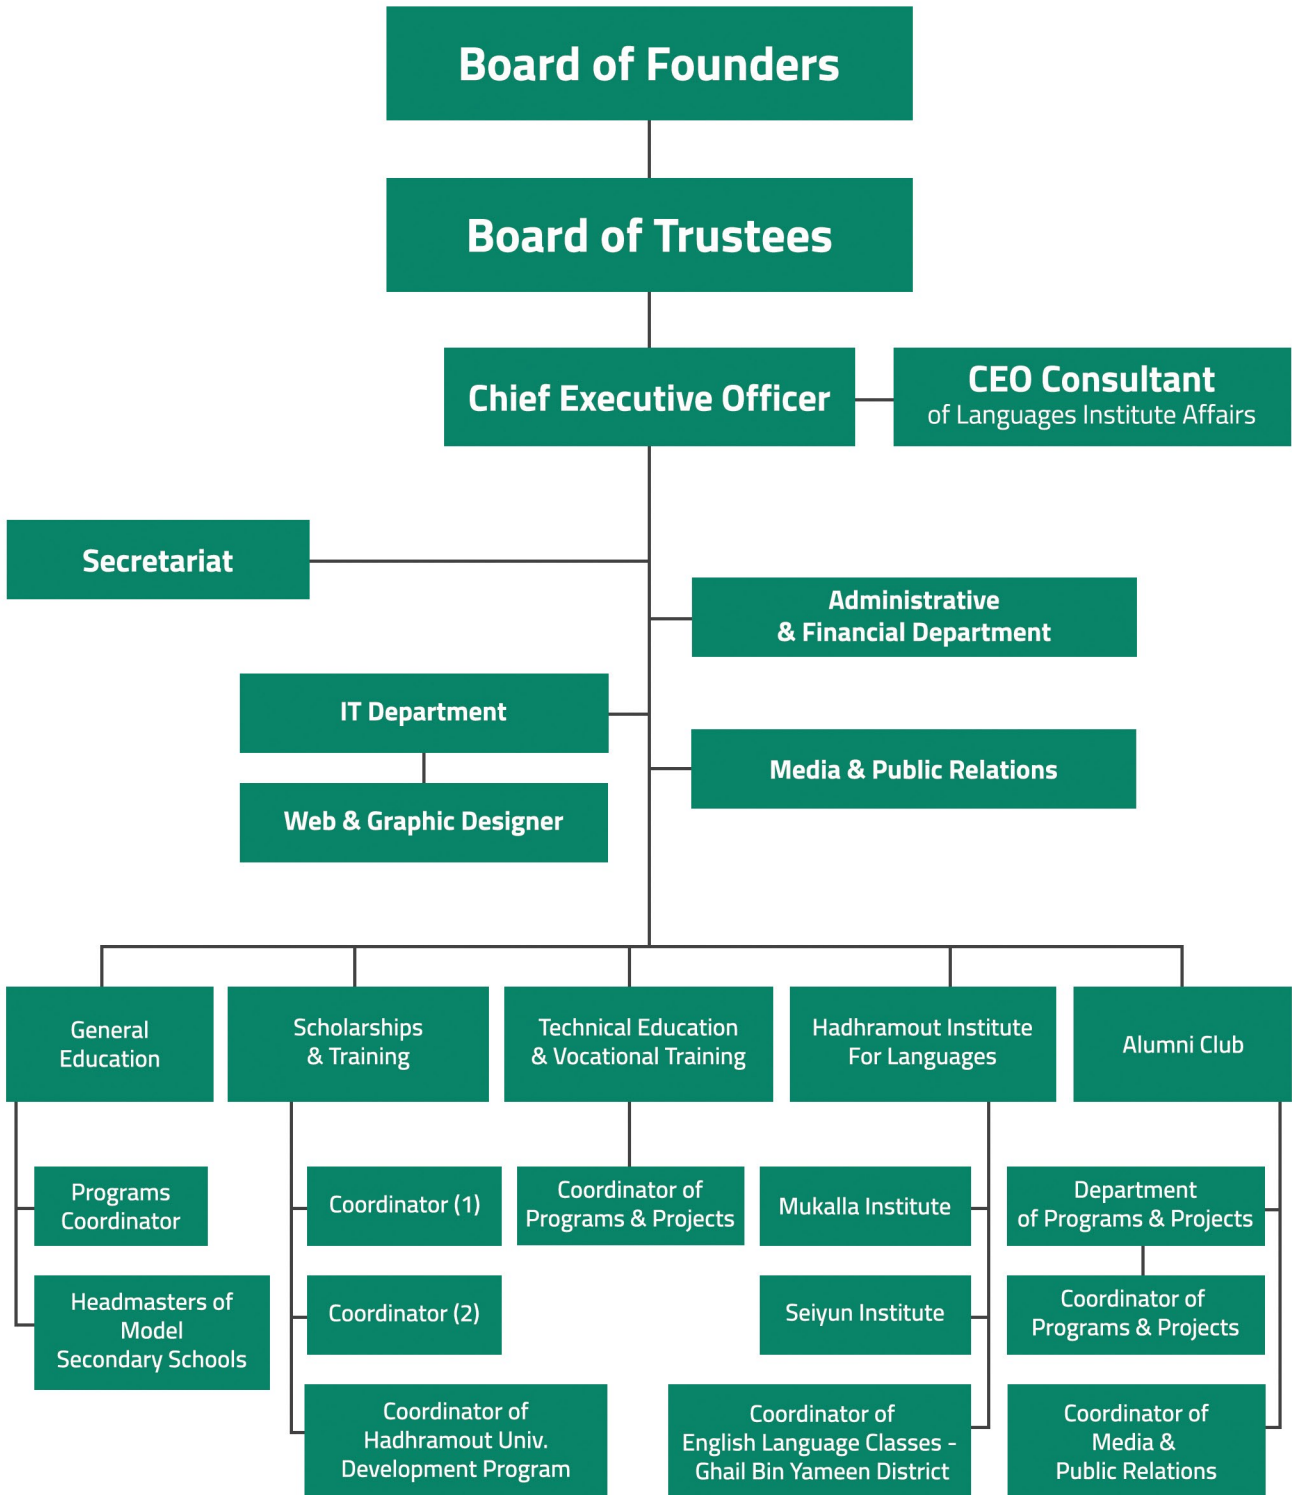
Board of Founders

Board of Trustees

Chief Executive Officer

CEO Consultant
of Languages Institute Affairs

Secretariat

Administrative
& Financial Department

IT Department

Web & Graphic Designer

Media & Public Relations

General Education

Programs Coordinator

Headmasters of Model Secondary Schools

Scholarships & Training

Coordinator (1)

Coordinator (2)

Coordinator of Hadhramout Univ. Development Program

Technical Education & Vocational Training

Coordinator of Programs & Projects

Hadhramout Institute For Languages

Mukalla Institute

Seiyun Institute

Coordinator of English Language Classes - Ghail Bin Yameen District

Alumni Club

Department of Programs & Projects

Coordinator of Programs & Projects

Coordinator of Media & Public Relations